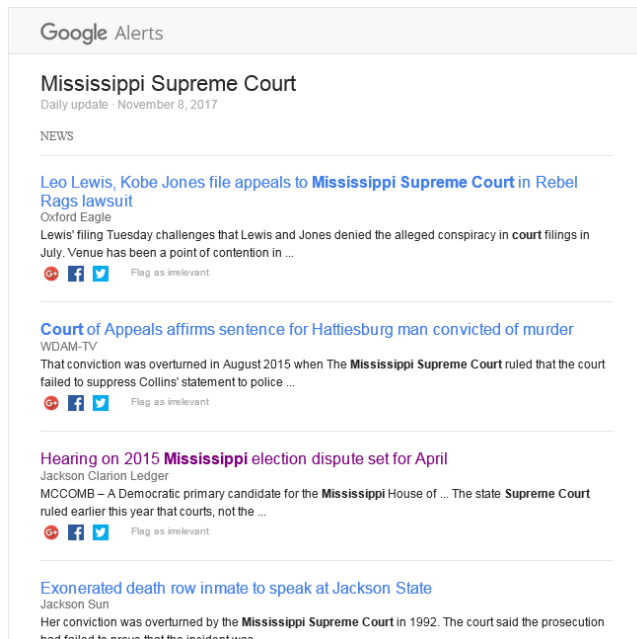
Google Alerts

Mississippi Supreme Court

Daily update · November 8, 2017

NEWS

Leo Lewis, Kobe Jones file appeals to Mississippi Supreme Court in Rebel Rags lawsuit

Oxford Eagle

Lewis' filing Tuesday challenges that Lewis and Jones denied the alleged conspiracy in court filings in July. Venue has been a point of contention in ...

G+ f Flag as irrelevant

Court of Appeals affirms sentence for Hattiesburg man convicted of murder

WDAM-TV

That conviction was overturned in August 2015 when The Mississippi Supreme Court ruled that the court failed to suppress Collins' statement to police ...

G+ f Flag as irrelevant

Hearing on 2015 Mississippi election dispute set for April

Jackson Clarion Ledger

MCCOMB – A Democratic primary candidate for the Mississippi House of ... The state Supreme Court ruled earlier this year that courts, not the ...

G+ f Flag as irrelevant

Exonerated death row inmate to speak at Jackson State

Jackson Sun

Her conviction was overturned by the Mississippi Supreme Court in 1992. The court said the prosecution had failed to prove that the incident was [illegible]